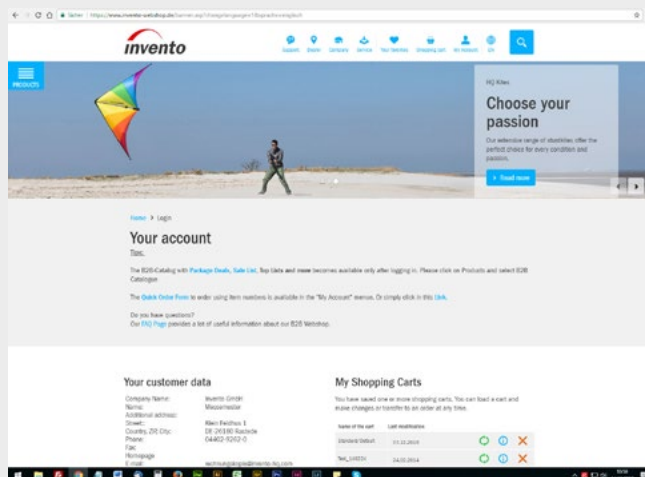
Sicher | https://www.invento-webshop.de/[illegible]

invento

Support Dealer Company Service Your favorites Shopping cart My Account EN

PRODUCTS

HQ Kites

Choose your passion

Our extensive range of stuntkites offer the perfect choice for every condition and passion.

Read more

Home > Login

Your account

Tips:

The B2B-Catalog with Package Deals, Sale List, Top Lists and more becomes available only after logging in. Please click on Products and select B2B Catalogue.

The Quick Order Form to order using item numbers is available in the "My Account" menus. Or simply click in this link.

Do you have questions?
Our FAQ Page provides a lot of useful information about our B2B Webshop.

Your customer data

Company Name: Invento GmbH
Name: Messermeister
Additional address:
Street: Klein Feldhus 1
Country, ZIP, City: DE-26180 Rastede
Phone: 04402-9262-0
Fax:
Homepage:
E-mail: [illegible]@invento-hq.com

My Shopping Carts

You have saved one or more shopping carts. You can load a cart and make changes or transfer to an order at any time.

| Name of the cart | Last modification |
|---|---|
| Standard Default | 03.11.2016 |
| Test_140224 | 24.02.2014 |